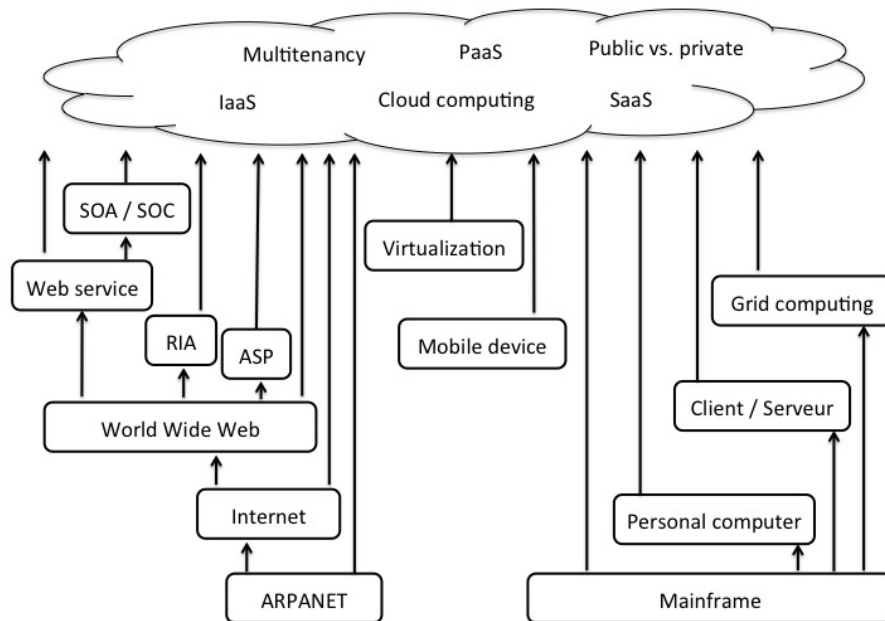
Multitenancy
PaaS
Public vs. private
IaaS
Cloud computing
SaaS

SOA / SOC
Web service
RIA
ASP
World Wide Web
Internet
ARPANET
Virtualization
Mobile device
Grid computing
Client / Serveur
Personal computer
Mainframe